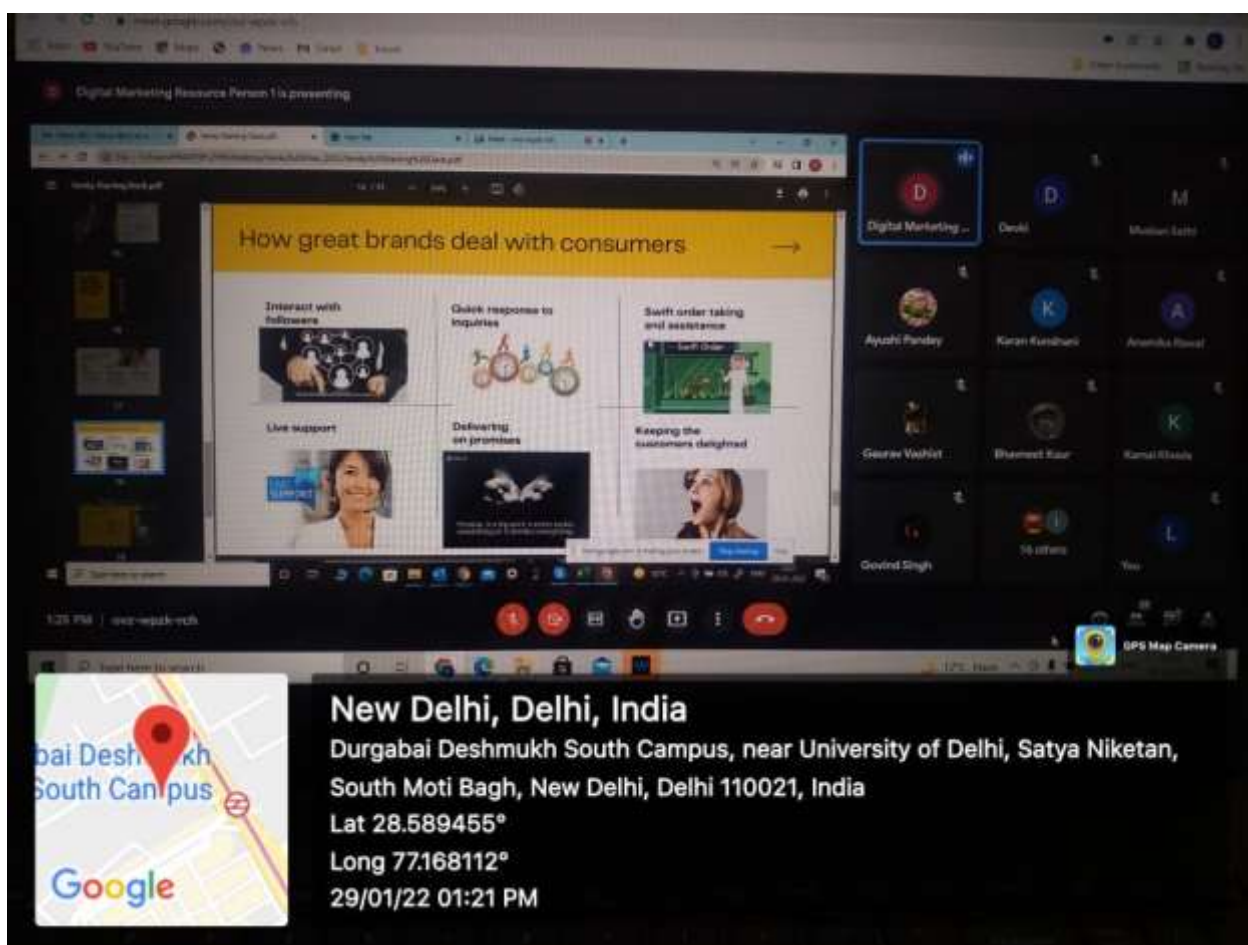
Digital Marketing Resource Person 1 is presenting

How great brands deal with consumers →

Interact with followers

Quick response to inquiries

Swift order taking and assistance

Live support

Delivering on promises

Keeping the customers delighted

Digital Marketing ...

Devki

Muskan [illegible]

Ayushi Pandey

Karan Kundnani

Anandita Rawal

Gaurav Vashist

Bhawneet Kaur

Kamal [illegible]

Govind Singh

16 others

You

1:25 PM | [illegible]

GPS Map Camera

bai Desh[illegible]kh
South Campus

Google

New Delhi, Delhi, India
Durgabai Deshmukh South Campus, near University of Delhi, Satya Niketan, South Moti Bagh, New Delhi, Delhi 110021, India
Lat 28.589455°
Long 77.168112°
29/01/22 01:21 PM